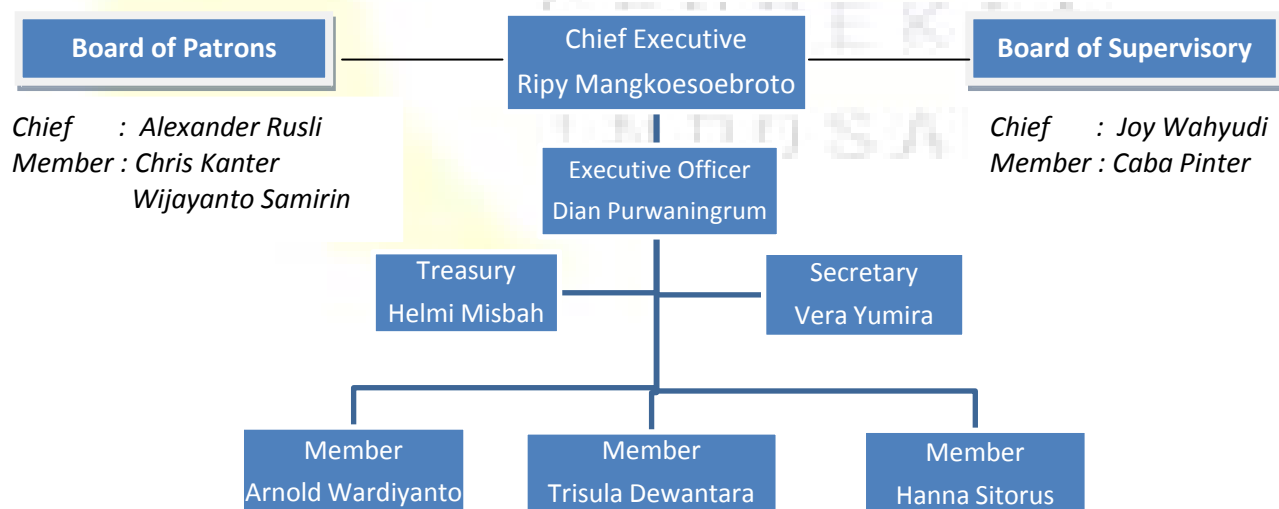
Board of Patrons

Chief Executive
Ripy Mangkoesoebroto

Board of Supervisory

Chief : Alexander Rusli
Member : Chris Kanter
Wijayanto Samirin

Chief : Joy Wahyudi
Member : Caba Pinter

Executive Officer
Dian Purwaningrum

Treasury
Helmi Misbah

Secretary
Vera Yumira

Member
Arnold Wardiyanto

Member
Trisula Dewantara

Member
Hanna Sitorus